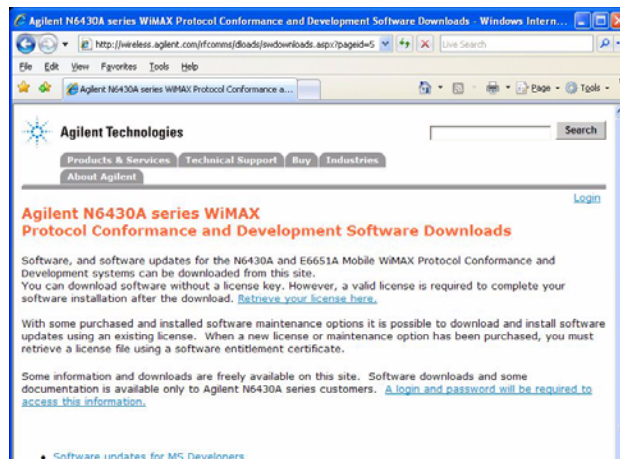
Agilent N6430A series WiMAX Protocol Conformance and Development Software Downloads - Windows Intern...

http://wireless.agilent.com/rfcomms/dloads/swdownloads.aspx?pageid=5

Live Search

File Edit View Favorites Tools Help

Agilent N6430A series WiMAX Protocol Conformance a...

Page Tools

Agilent Technologies

Search

Products & Services | Technical Support | Buy | Industries

About Agilent

Login

Agilent N6430A series WiMAX Protocol Conformance and Development Software Downloads

Software, and software updates for the N6430A and E6651A Mobile WiMAX Protocol Conformance and Development systems can be downloaded from this site.
You can download software without a license key. However, a valid license is required to complete your software installation after the download. Retrieve your license here.

With some purchased and installed software maintenance options it is possible to download and install software updates using an existing license. When a new license or maintenance option has been purchased, you must retrieve a license file using a software entitlement certificate.

Some information and downloads are freely available on this site. Software downloads and some documentation is available only to Agilent N6430A series customers. A login and password will be required to access this information.

• Software updates for MS Developers